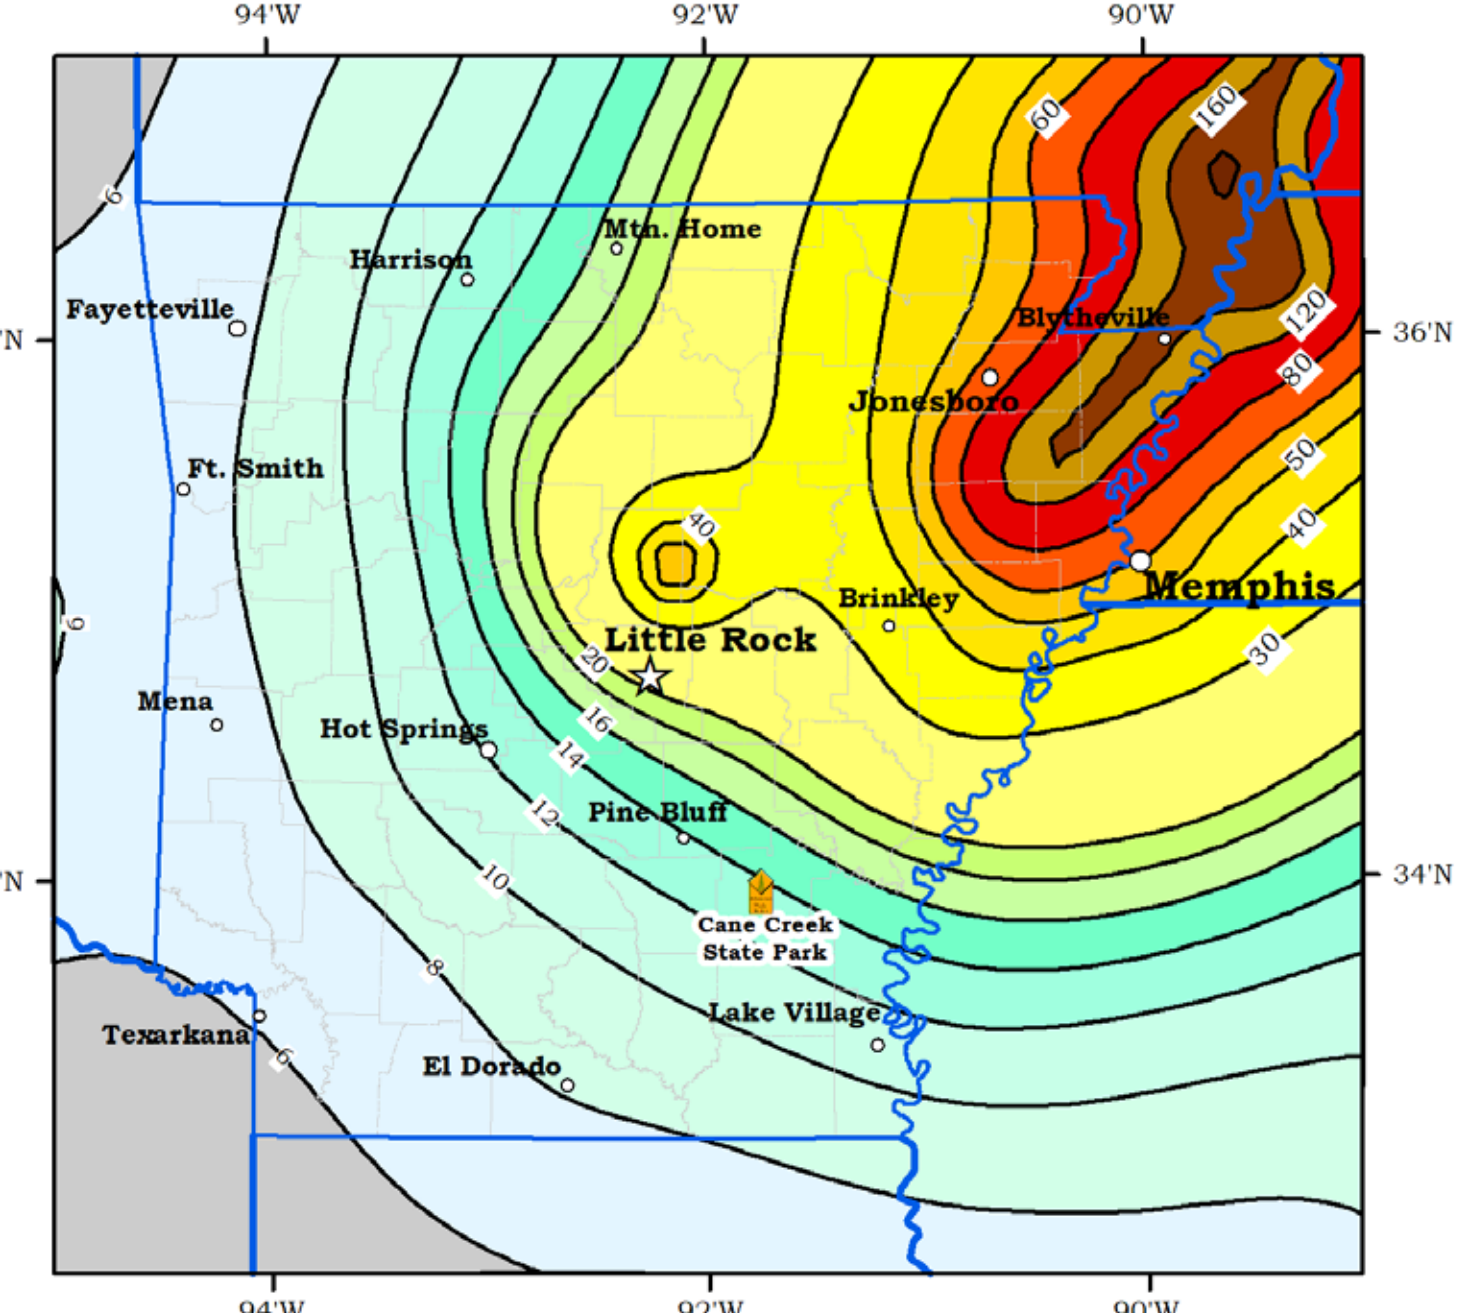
94'W
92'W
90'W
'N
36'N
'N
34'N
6
160
60
Mtn. Home
Harrison
Fayetteville
Blytheville
120
80
Jonesboro
50
Ft. Smith
40
40
Memphis
Brinkley
6
Little Rock
30
20
Mena
16
Hot Springs
14
Pine Bluff
12
10
Cane Creek State Park
8
Lake Village
Texarkana
6
El Dorado
94'W
92'W
90'W